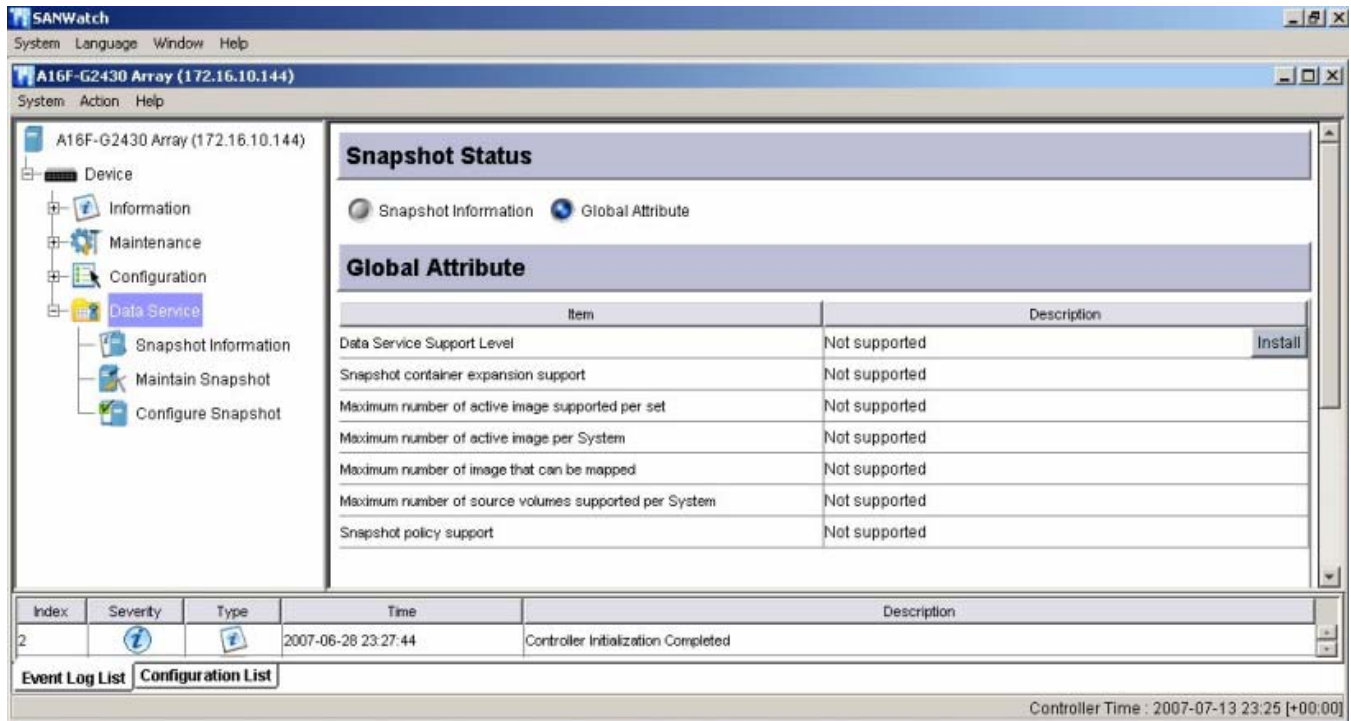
SANWatch

System Language Window Help

A16F-G2430 Array (172.16.10.144)

System Action Help

A16F-G2430 Array (172.16.10.144)
Device
Information
Maintenance
Configuration
Data Service
Snapshot Information
Maintain Snapshot
Configure Snapshot

Snapshot Status

Snapshot Information Global Attribute

Global Attribute

| Item | Description |
|---|---|
| Data Service Support Level | Not supported Install |
| Snapshot container expansion support | Not supported |
| Maximum number of active image supported per set | Not supported |
| Maximum number of active image per System | Not supported |
| Maximum number of image that can be mapped | Not supported |
| Maximum number of source volumes supported per System | Not supported |
| Snapshot policy support | Not supported |

| Index | Severity | Type | Time | Description |
|---|---|---|---|---|
| 2 | | | 2007-06-28 23:27:44 | Controller Initialization Completed |

Event Log List Configuration List

Controller Time : 2007-07-13 23:25 [+00:00]